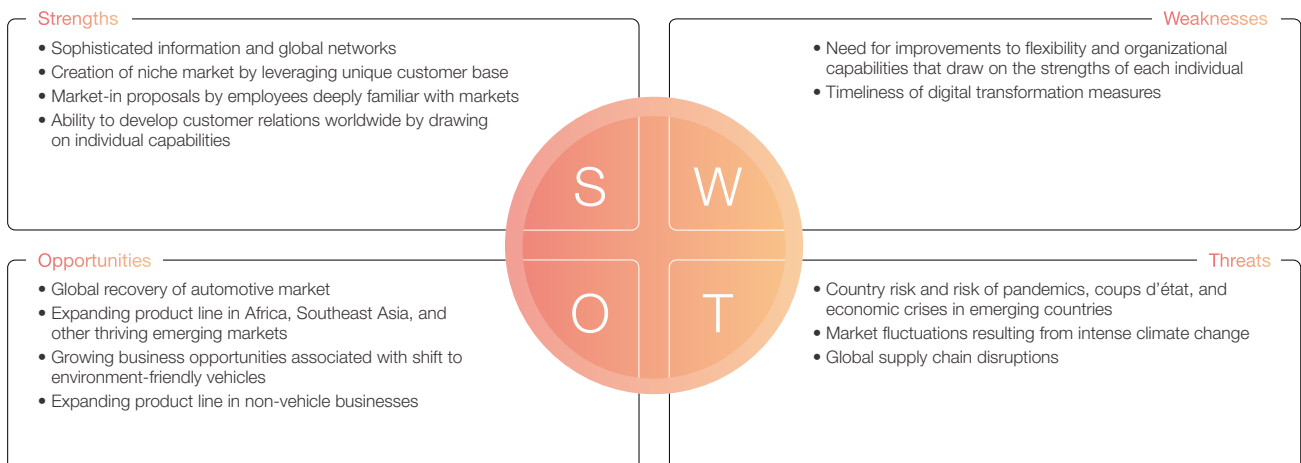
Strengths

• Sophisticated information and global networks
• Creation of niche market by leveraging unique customer base
• Market-in proposals by employees deeply familiar with markets
• Ability to develop customer relations worldwide by drawing on individual capabilities

Weaknesses

• Need for improvements to flexibility and organizational capabilities that draw on the strengths of each individual
• Timeliness of digital transformation measures

S W O T

Opportunities

• Global recovery of automotive market
• Expanding product line in Africa, Southeast Asia, and other thriving emerging markets
• Growing business opportunities associated with shift to environment-friendly vehicles
• Expanding product line in non-vehicle businesses

Threats

• Country risk and risk of pandemics, coups d'état, and economic crises in emerging countries
• Market fluctuations resulting from intense climate change
• Global supply chain disruptions